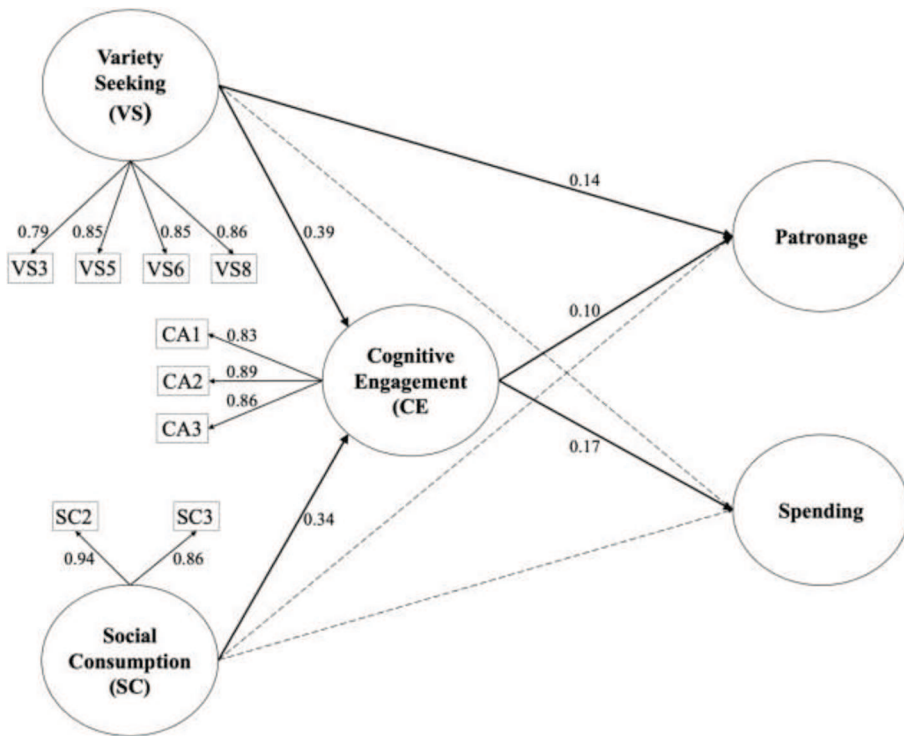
Variety Seeking (VS)

0.79
0.85
0.85
0.86

VS3
VS5
VS6
VS8

0.39

0.14

Patronage

CA1
0.83
CA2
0.89
0.86
CA3

Cognitive Engagement (CE

0.10

0.17

SC2
SC3
0.94
0.86

0.34

Spending

Social Consumption (SC)